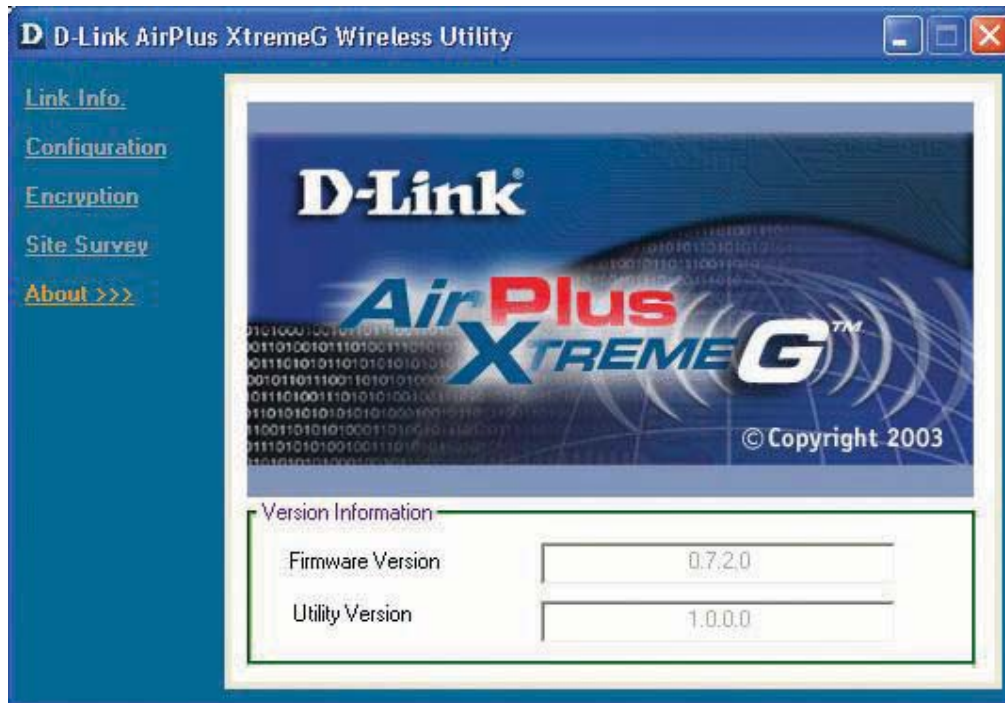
D D-Link AirPlus XtremeG Wireless Utility

Link Info.

Configuration

Encryption

Site Survey

About >>>

D-Link

AirPlus XTREME G™

© Copyright 2003

Version Information

Firmware Version 0.7.2.0

Utility Version 1.0.0.0